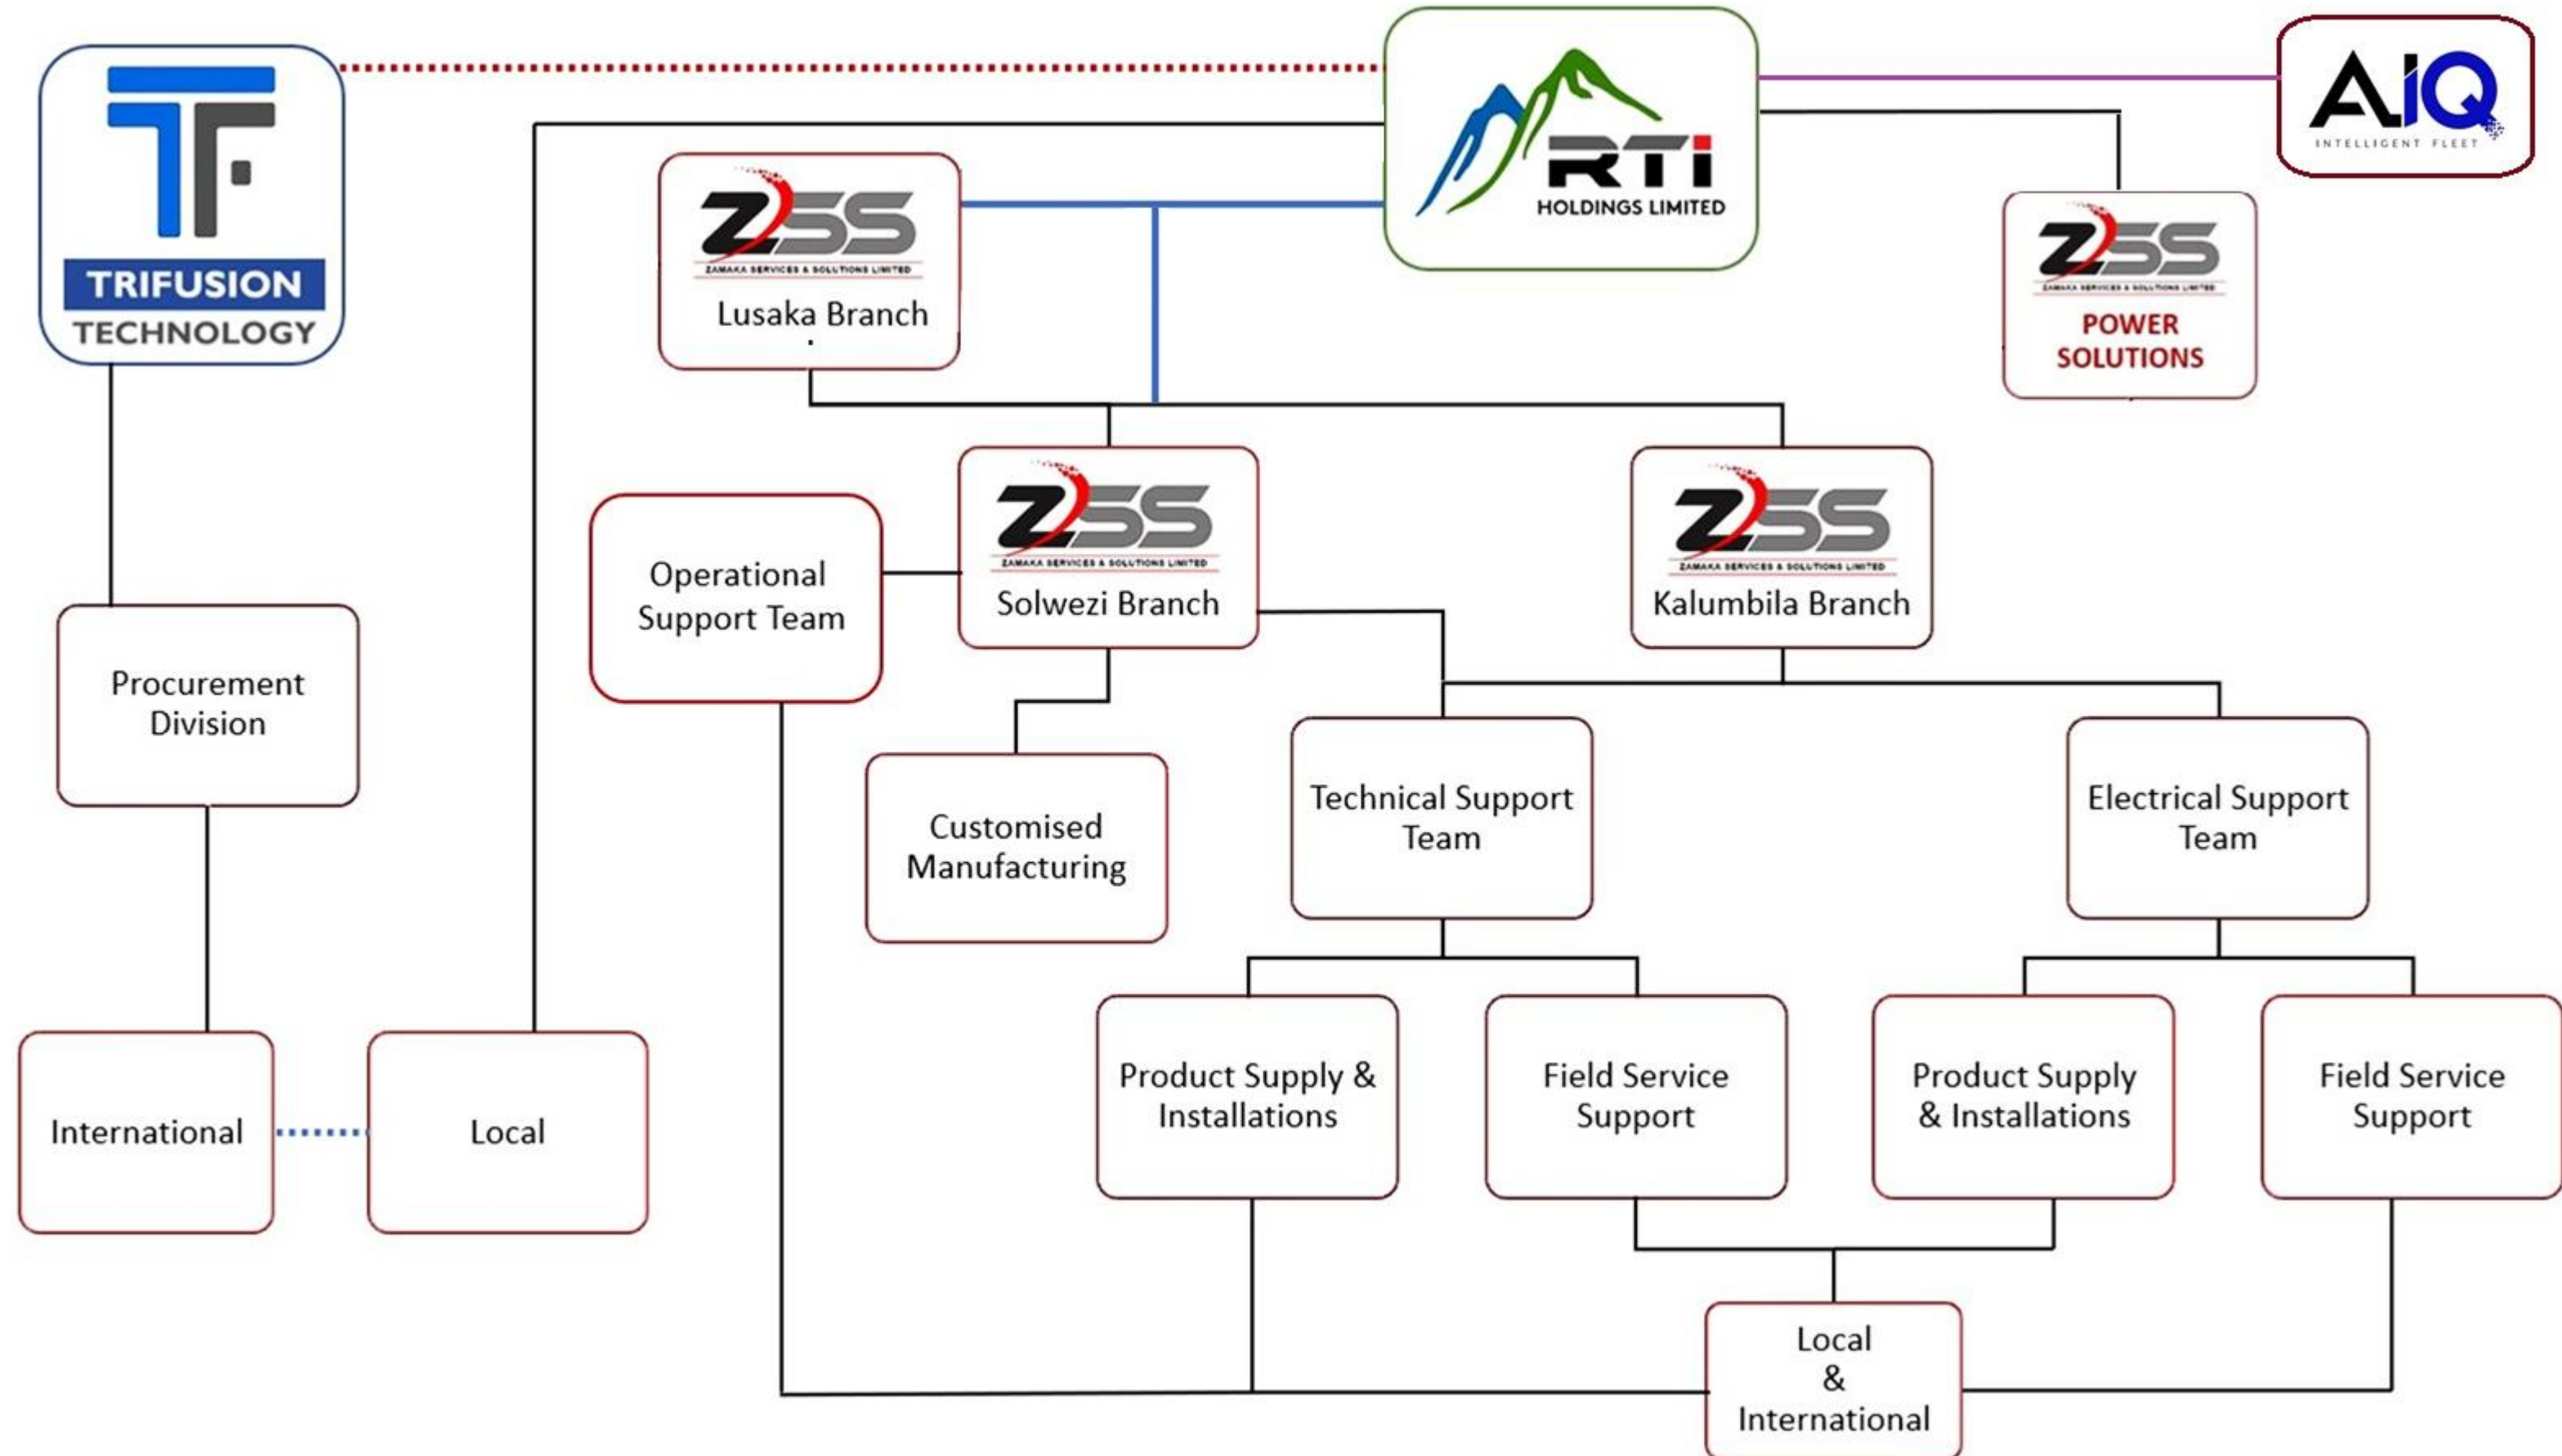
TF
TRIFUSION
TECHNOLOGY

RTI
HOLDINGS LIMITED

AIQ
INTELLIGENT FLEET

ZSS
ZAMAKA SERVICES & SOLUTIONS LIMITED
Lusaka Branch

ZSS
ZAMAKA SERVICES & SOLUTIONS LIMITED
POWER SOLUTIONS

Operational Support Team

ZSS
ZAMAKA SERVICES & SOLUTIONS LIMITED
Solwezi Branch

ZSS
ZAMAKA SERVICES & SOLUTIONS LIMITED
Kalumbila Branch

Procurement Division

Customised Manufacturing

Technical Support Team

Electrical Support Team

International

Local

Product Supply & Installations

Field Service Support

Product Supply & Installations

Field Service Support

Local
&
International